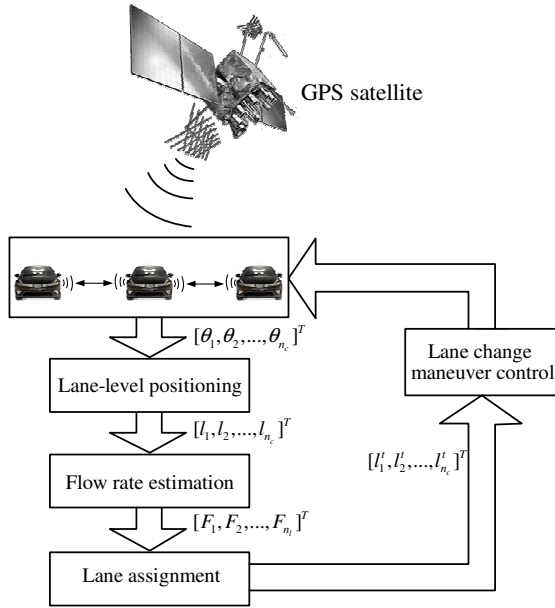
GPS satellite

$[\theta_1, \theta_2, ..., \theta_{n_c}]^T$

Lane-level positioning

$[l_1, l_2, ..., l_{n_c}]^T$

Flow rate estimation

$[F_1, F_2, ..., F_{n_l}]^T$

Lane assignment

$[l_1^t, l_2^t, ..., l_{n_c}^t]^T$

Lane change maneuver control